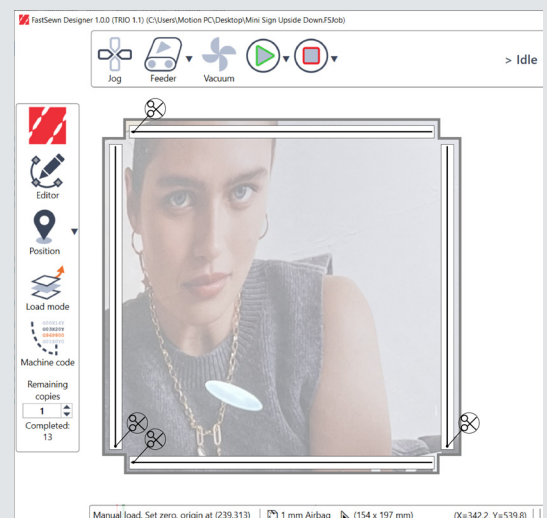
FastSewn Designer 1.0.0 (TRIO 1.1) (C:\Users\Motion PC\Desktop\Mini Sign Upside Down.FSJob)

Jog
Feeder
Vacuum
> Idle

Editor
Position
Load mode
Machine code
Remaining copies
1
Completed:
13

Manual load. Set zero, origin at (239,313)
1 mm Airbag
(154 x 197 mm)
(X=342.2, Y=539.8)